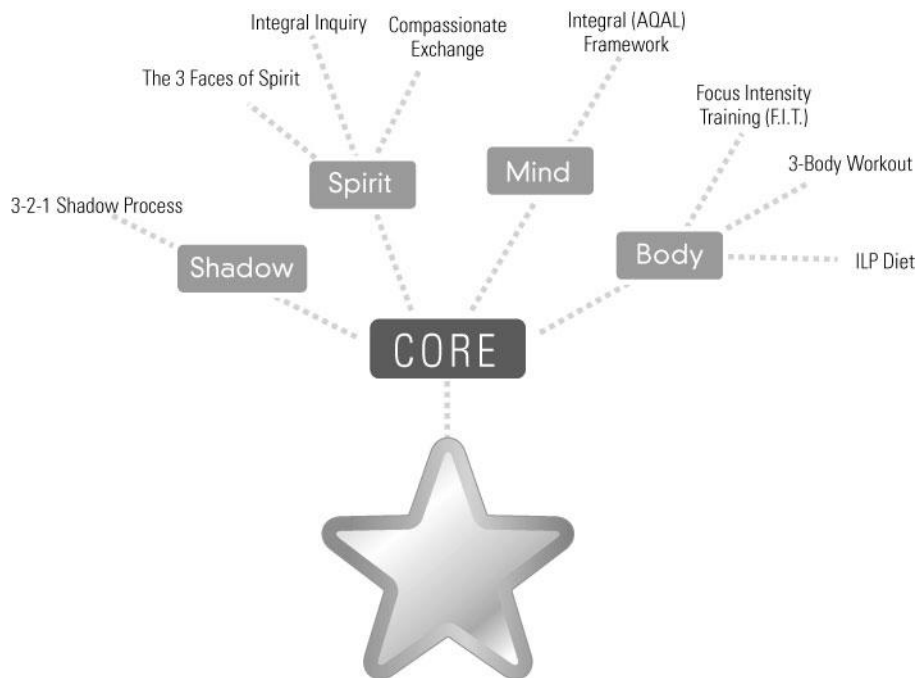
Integral Inquiry

Compassionate Exchange

Integral (AQAL) Framework

The 3 Faces of Spirit

Focus Intensity Training (F.I.T.)

3-Body Workout

3-2-1 Shadow Process

Spirit

Mind

Body

Shadow

ILP Diet

CORE